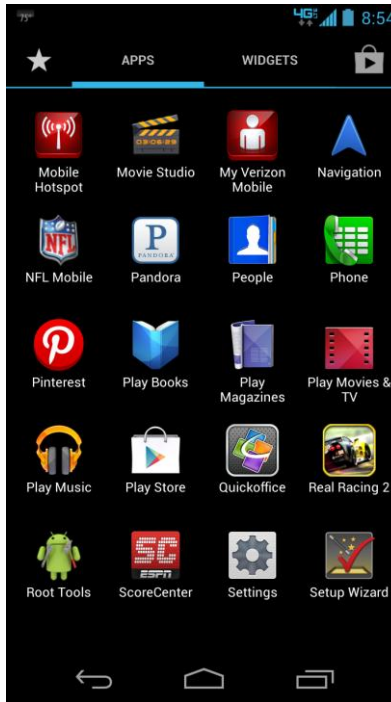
73°

4G LTE 8:54

APPS

WIDGETS

Mobile Hotspot

Movie Studio

My Verizon Mobile

Navigation

NFL

NFL Mobile

P

Pandora

People

Phone

Pinterest

Play Books

Play Magazines

Play Movies & TV

Play Music

Play Store

Quickoffice

Real Racing 2

Root Tools

SC

ESPN

ScoreCenter

Settings

Setup Wizard